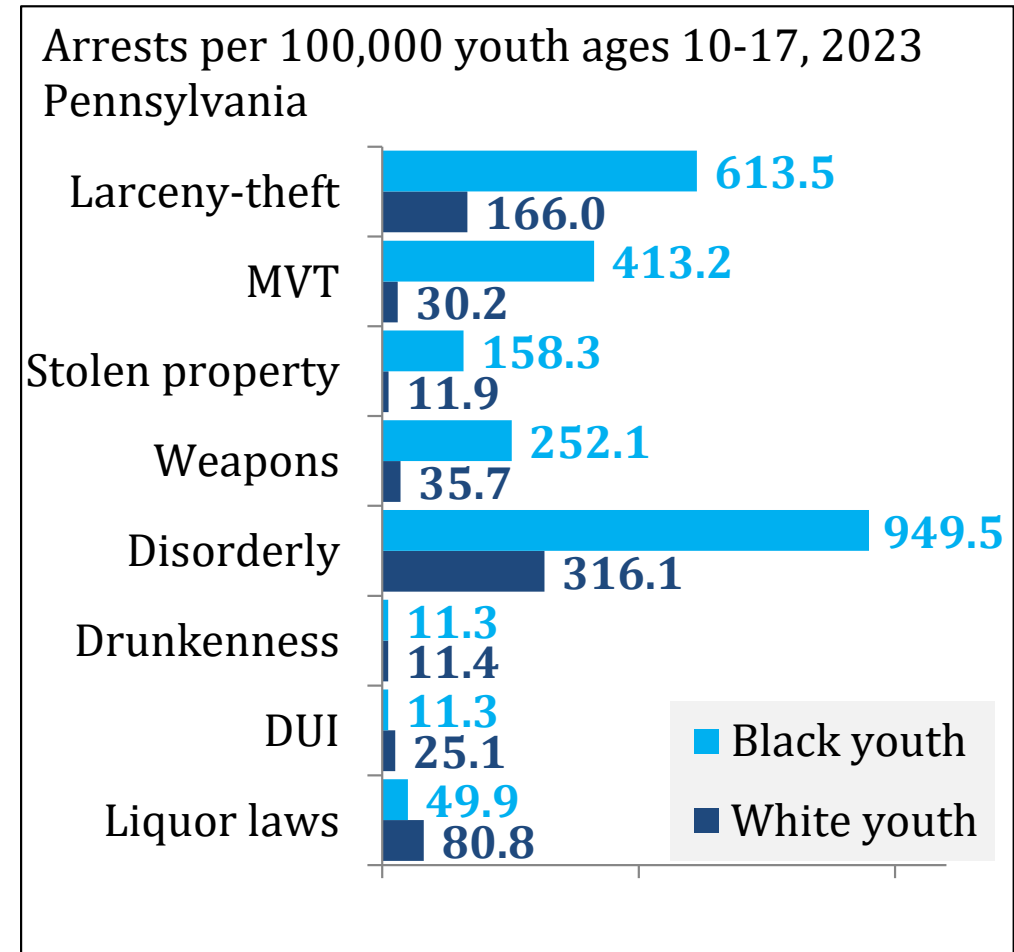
Arrests per 100,000 youth ages 10-17, 2023
Pennsylvania

Larceny-theft 613.5 166.0
MVT 413.2 30.2
Stolen property 158.3 11.9
Weapons 252.1 35.7
Disorderly 949.5 316.1
Drunkenness 11.3 11.4
DUI 11.3 25.1
Liquor laws 49.9 80.8

Black youth
White youth